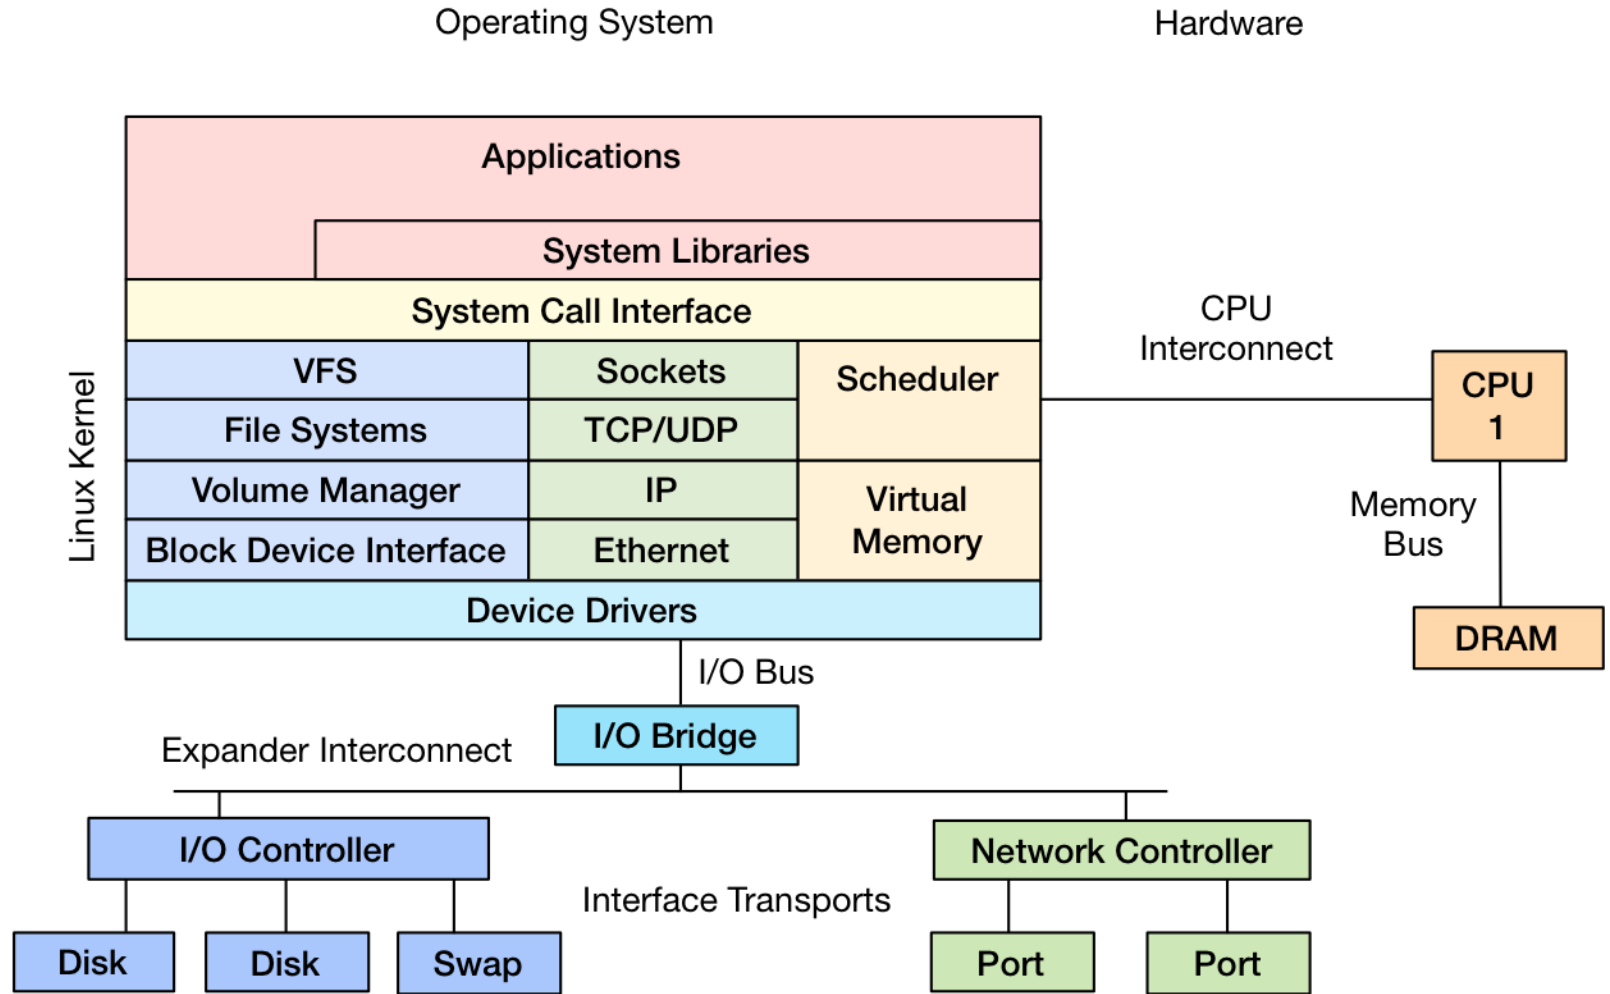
Operating System

Hardware

Applications

System Libraries

System Call Interface

Linux Kernel

VFS

Sockets

Scheduler

File Systems

TCP/UDP

Volume Manager

IP

Virtual Memory

Block Device Interface

Ethernet

Device Drivers

CPU Interconnect

CPU 1

Memory Bus

DRAM

I/O Bus

I/O Bridge

Expander Interconnect

I/O Controller

Network Controller

Interface Transports

Disk

Disk

Swap

Port

Port